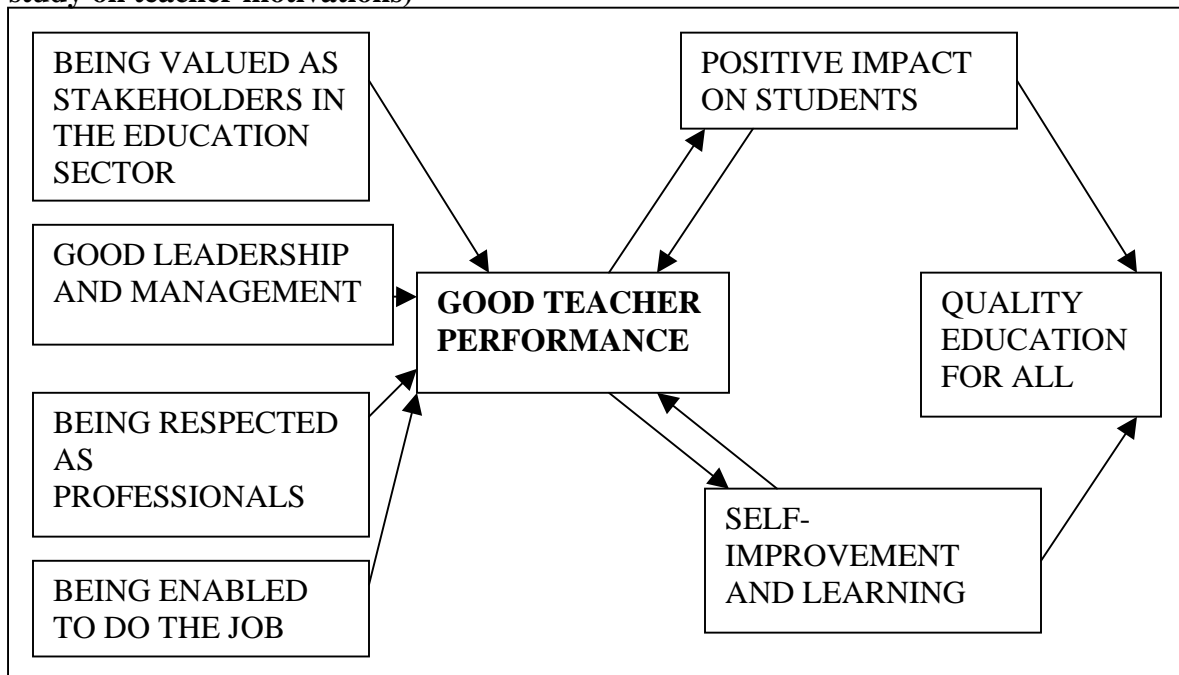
study on teacher motivations)

BEING VALUED AS STAKEHOLDERS IN THE EDUCATION SECTOR

GOOD LEADERSHIP AND MANAGEMENT

BEING RESPECTED AS PROFESSIONALS

BEING ENABLED TO DO THE JOB

**GOOD TEACHER PERFORMANCE**

POSITIVE IMPACT ON STUDENTS

SELF-IMPROVEMENT AND LEARNING

QUALITY EDUCATION FOR ALL